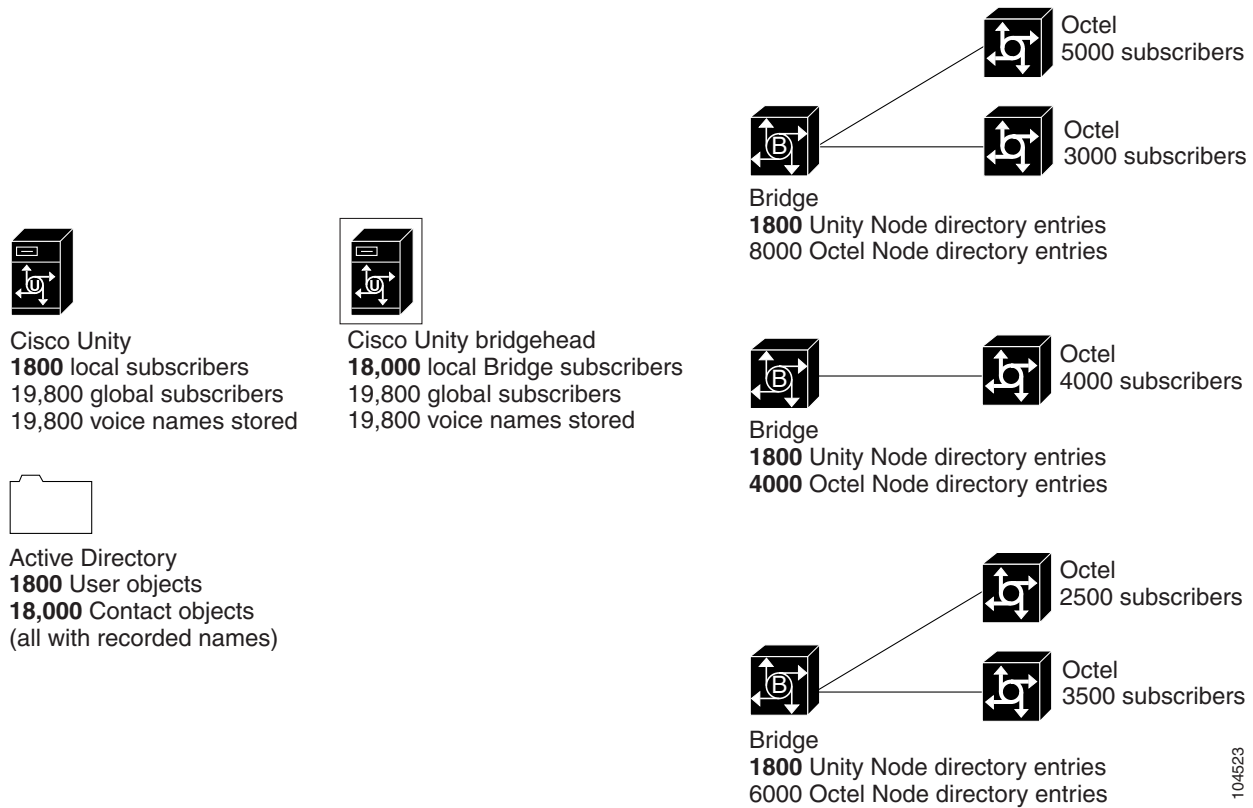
Octel
5000 subscribers

Octel
3000 subscribers

Bridge
**1800** Unity Node directory entries
8000 Octel Node directory entries

Cisco Unity
**1800** local subscribers
19,800 global subscribers
19,800 voice names stored

Cisco Unity bridgehead
**18,000** local Bridge subscribers
19,800 global subscribers
19,800 voice names stored

Octel
4000 subscribers

Bridge
**1800** Unity Node directory entries
**4000** Octel Node directory entries

Active Directory
**1800** User objects
**18,000** Contact objects
(all with recorded names)

Octel
2500 subscribers

Octel
3500 subscribers

Bridge
**1800** Unity Node directory entries
6000 Octel Node directory entries

104523